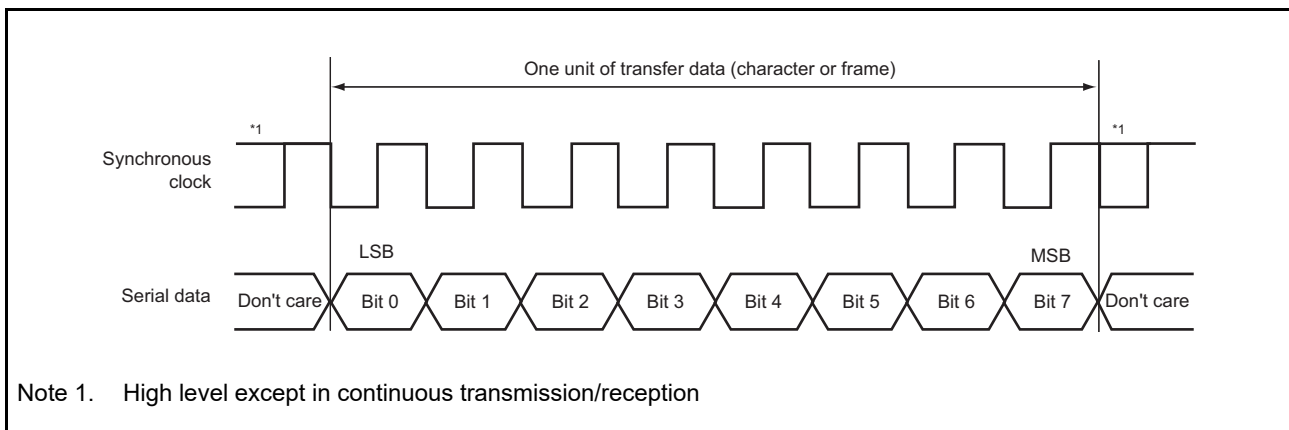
One unit of transfer data (character or frame)

*1

*1

Synchronous clock

LSB

MSB

Serial data

Don't care

Bit 0

Bit 1

Bit 2

Bit 3

Bit 4

Bit 5

Bit 6

Bit 7

Don't care

Note 1. High level except in continuous transmission/reception